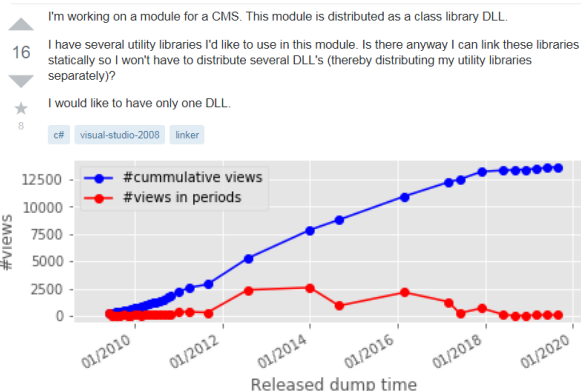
16

8

I'm working on a module for a CMS. This module is distributed as a class library DLL.

I have several utility libraries I'd like to use in this module. Is there anyway I can link these libraries statically so I won't have to distribute several DLL's (thereby distributing my utility libraries separately)?

I would like to have only one DLL.

c#
visual-studio-2008
linker

#cummulative views
#views in periods

#views

12500
10000
7500
5000
2500
0

01/2010
01/2012
01/2014
01/2016
01/2018
01/2020

Released dump time